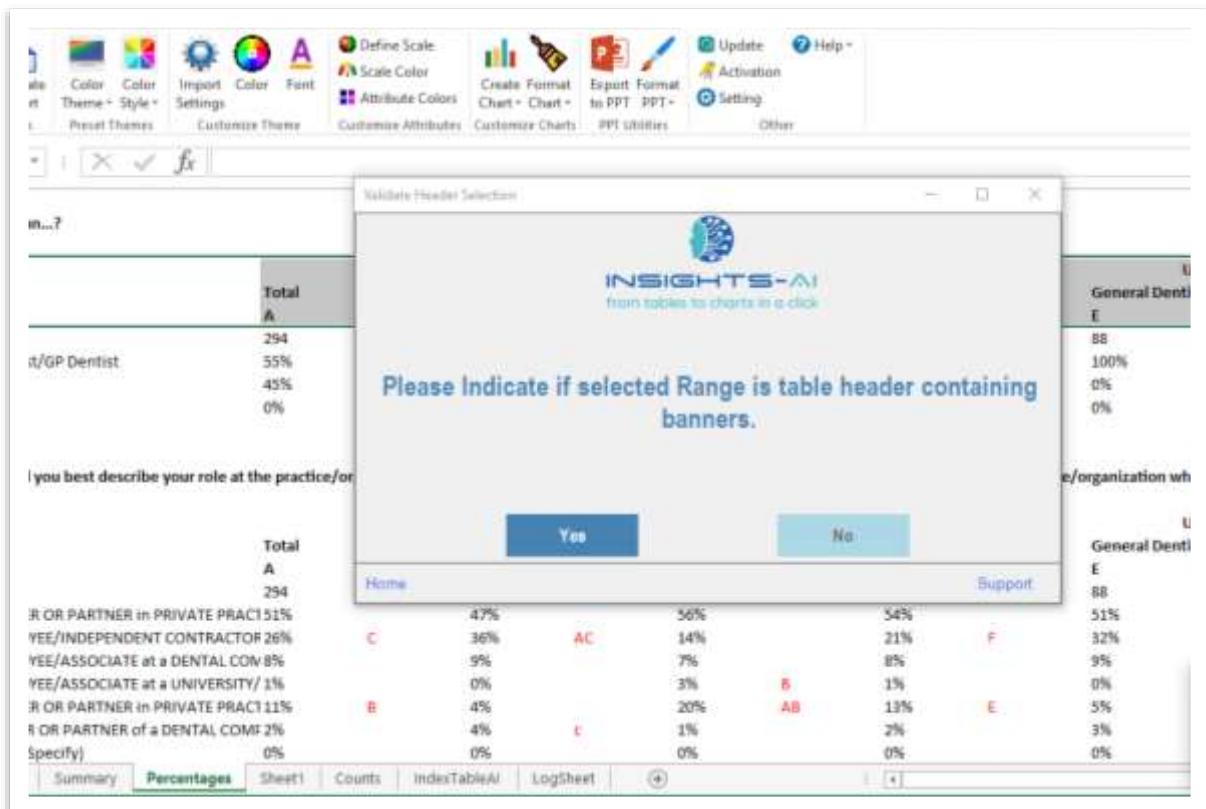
ate rt | Color Theme | Color Style | Import Settings | Color | Font | Define Scale | Scale Color | Attribute Colors | Create Chart | Format Chart | Export to PPT | Format PPT | Update | Activation | Setting | Help

Preset Themes | Customize Theme | Customize Attributes | Customize Charts | PPT Utilities | Other

$f_x$

n...?

| | Total A | | | | | | | General Denti E |
|---|---|---|---|---|---|---|---|---|
| | 294 | | | | | | | 88 |
| st/GP Dentist | 55% | | | | | | | 100% |
| | 45% | | | | | | | 0% |
| | 0% | | | | | | | 0% |

l you best describe your role at the practice/or | e/organization wh

| | Total A | | | | | | | | General Denti E |
|---|---|---|---|---|---|---|---|---|---|
| | 294 | | | | | | | | 88 |
| R OR PARTNER in PRIVATE PRACT | 51% | | 47% | | 56% | | 54% | | 51% |
| YEE/INDEPENDENT CONTRACTOR | 26% | C | 36% | AC | 14% | | 21% | F | 32% |
| YEE/ASSOCIATE at a DENTAL COM | 8% | | 9% | | 7% | | 8% | | 9% |
| YEE/ASSOCIATE at a UNIVERSITY/ | 1% | | 0% | | 3% | B | 1% | | 0% |
| R OR PARTNER in PRIVATE PRACT | 11% | B | 4% | | 20% | AB | 13% | E | 5% |
| R OR PARTNER of a DENTAL COMF | 2% | | 4% | C | 1% | | 2% | | 3% |
| Specify) | 0% | | 0% | | 0% | | 0% | | 0% |

Validate Header Selection

INSIGHTS-AI
from tables to charts in a click

Please Indicate if selected Range is table header containing banners.

Yes | No

Home | Support

Summary | Percentages | Sheet1 | Counts | IndexTableAI | LogSheet